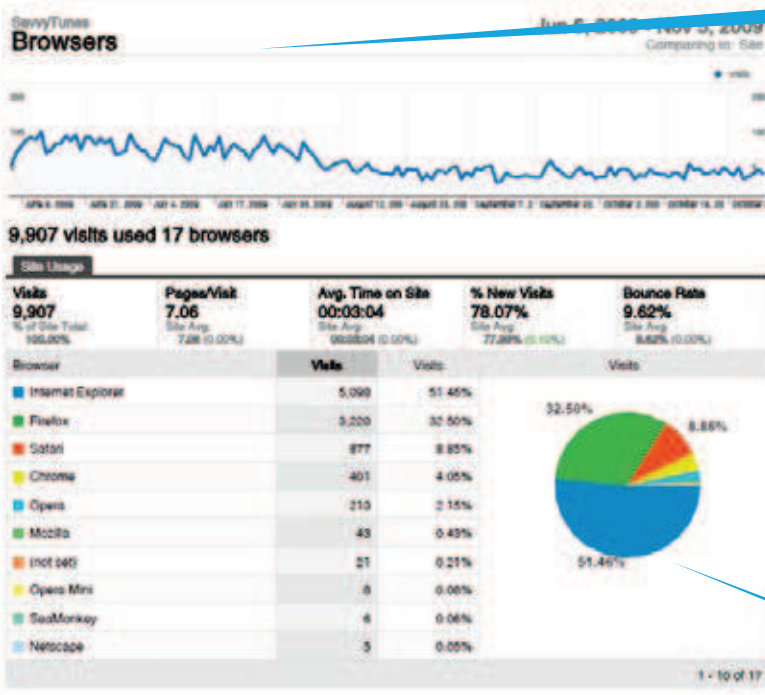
SavvyTunes
Browsers

Jun 5, 2009 - Nov 5, 2009
Comparing to: Site

Visits

200
100

9,907 visits used 17 browsers

Site Usage

Visits
9,907
% of Site Total:
100.00%

Pages/Visit
7.06
Site Avg:
7.06 (0.00%)

Avg. Time on Site
00:03:04
Site Avg:
00:03:04 (0.00%)

% New Visits
78.07%
Site Avg:
77.99% (0.10%)

Bounce Rate
9.62%
Site Avg:
9.62% (0.00%)

| Browser | Visits | Visits |
|---|---|---|
| Internet Explorer | 5,098 | 51.46% |
| Firefox | 3,220 | 32.50% |
| Safari | 877 | 8.85% |
| Chrome | 401 | 4.05% |
| Opera | 213 | 2.15% |
| Mozilla | 43 | 0.43% |
| (not set) | 21 | 0.21% |
| Opera Mini | 8 | 0.08% |
| SeaMonkey | 6 | 0.06% |
| Netscape | 5 | 0.05% |

Visits
32.50%
8.85%
51.46%

1 - 10 of 17